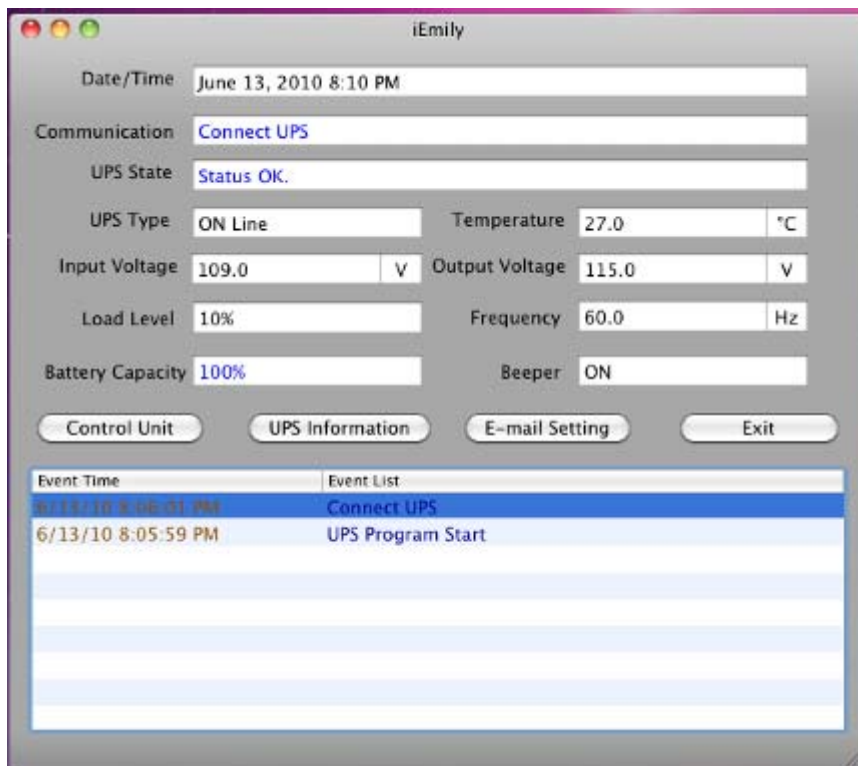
iEmily

Date/Time June 13, 2010 8:10 PM

Communication Connect UPS

UPS State Status OK.

UPS Type ON Line

Temperature 27.0 °C

Input Voltage 109.0 V

Output Voltage 115.0 V

Load Level 10%

Frequency 60.0 Hz

Battery Capacity 100%

Beeper ON

Control Unit

UPS Information

E-mail Setting

Exit

| Event Time | Event List |
|---|---|
| 6/13/10 8:06:01 PM | Connect UPS |
| 6/13/10 8:05:59 PM | UPS Program Start |